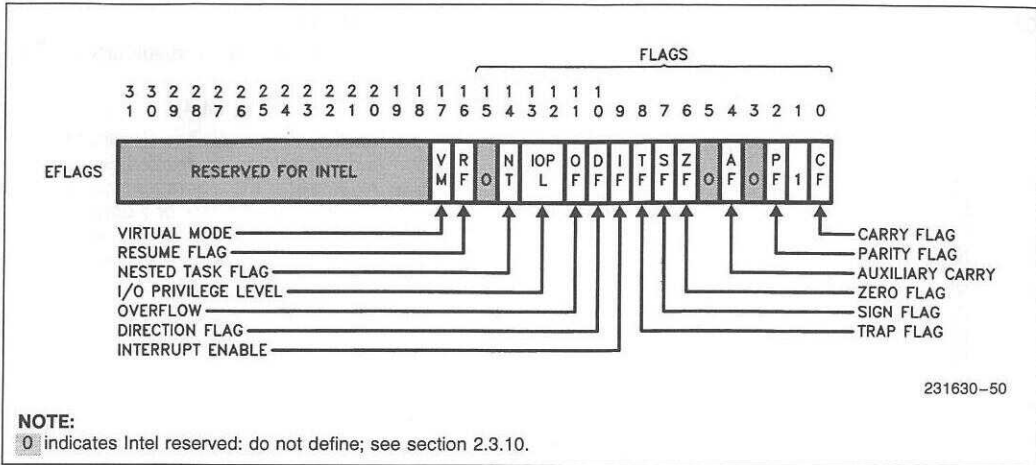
FLAGS

3 3 2 2 2 2 2 2 2 2 2 2 1 1 1 1 1 1 1 1 1 1
1 0 9 8 7 6 5 4 3 2 1 0 9 8 7 6 5 4 3 2 1 0 9 8 7 6 5 4 3 2 1 0

EFLAGS

RESERVED FOR INTEL

| V M | R F | 0 | N T | IOP L | O F | D F | I F | T F | S F | Z F | 0 | A F | 0 | P F | 1 | C F |
|---|---|---|---|---|---|---|---|---|---|---|---|---|---|---|---|---|

VIRTUAL MODE
RESUME FLAG
NESTED TASK FLAG
I/O PRIVILEGE LEVEL
OVERFLOW
DIRECTION FLAG
INTERRUPT ENABLE

CARRY FLAG
PARITY FLAG
AUXILIARY CARRY
ZERO FLAG
SIGN FLAG
TRAP FLAG

231630–50

NOTE:
0 indicates Intel reserved: do not define; see section 2.3.10.